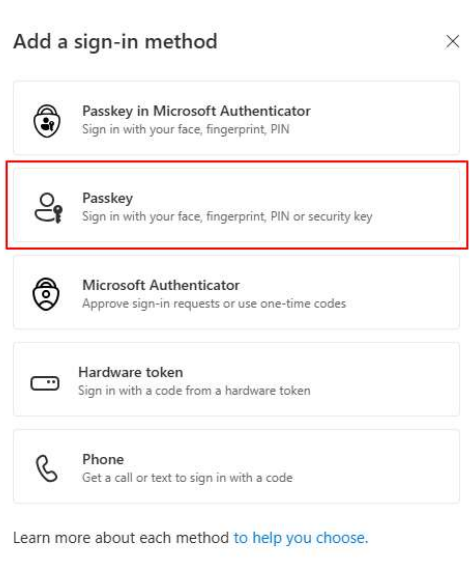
Add a sign-in method

×

Passkey in Microsoft Authenticator
Sign in with your face, fingerprint, PIN

Passkey
Sign in with your face, fingerprint, PIN or security key

Microsoft Authenticator
Approve sign-in requests or use one-time codes

Hardware token
Sign in with a code from a hardware token

Phone
Get a call or text to sign in with a code

Learn more about each method to help you choose.